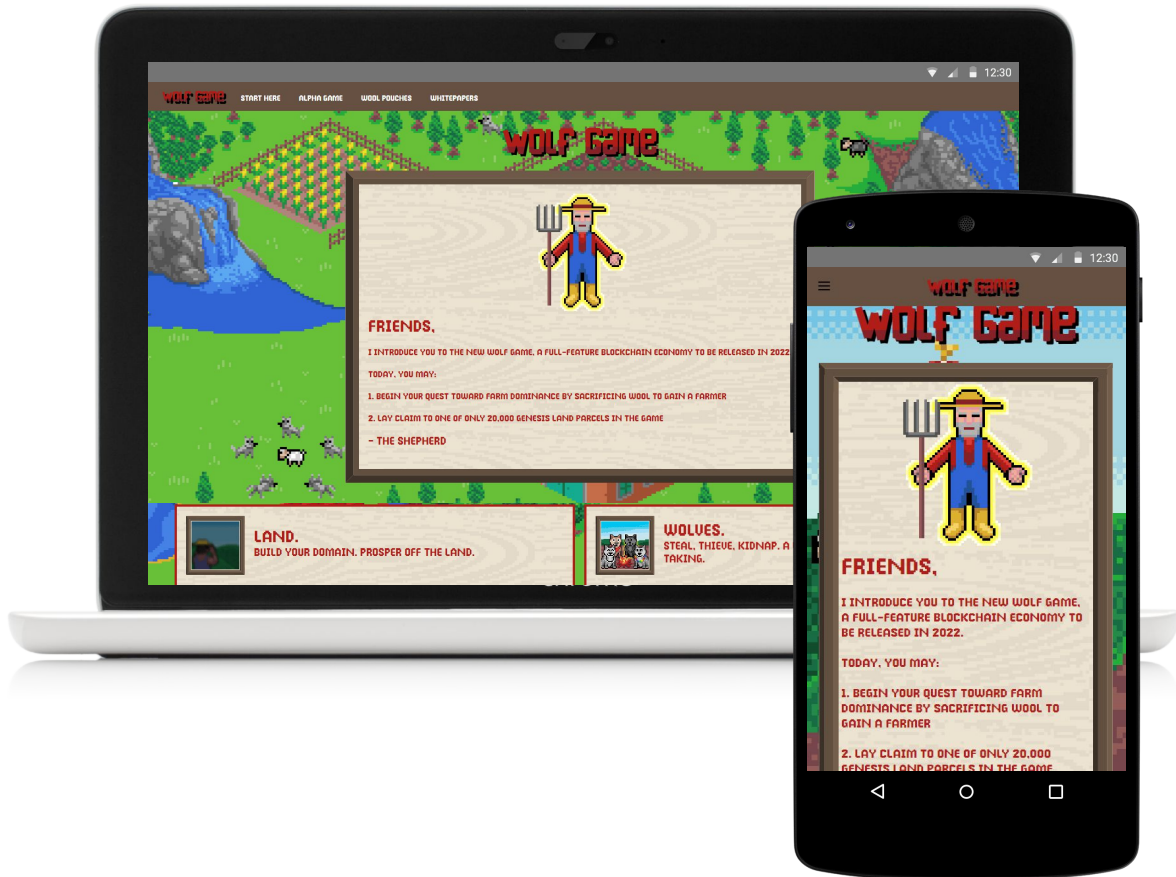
12:30

WOLF GAME START HERE ALPHA GAME WOOL POUCHES WHITEPAPERS

WOLF GAME

FRIENDS,

I INTRODUCE YOU TO THE NEW WOLF GAME, A FULL-FEATURE BLOCKCHAIN ECONOMY TO BE RELEASED IN 2022.

TODAY, YOU MAY:

1. BEGIN YOUR QUEST TOWARD FARM DOMINANCE BY SACRIFICING WOOL TO GAIN A FARMER

2. LAY CLAIM TO ONE OF ONLY 20,000 GENESIS LAND PARCELS IN THE GAME

– THE SHEPHERD

LAND.
BUILD YOUR DOMAIN. PROSPER OFF THE LAND.

WOLVES.
STEAL, THIEVE, KIDNAP. A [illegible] TAKING.

12:30

WOLF GAME

WOLF GAME

FRIENDS,

I INTRODUCE YOU TO THE NEW WOLF GAME, A FULL-FEATURE BLOCKCHAIN ECONOMY TO BE RELEASED IN 2022.

TODAY, YOU MAY:

1. BEGIN YOUR QUEST TOWARD FARM DOMINANCE BY SACRIFICING WOOL TO GAIN A FARMER

2. LAY CLAIM TO ONE OF ONLY 20,000 GENESIS LAND PARCELS IN THE GAME